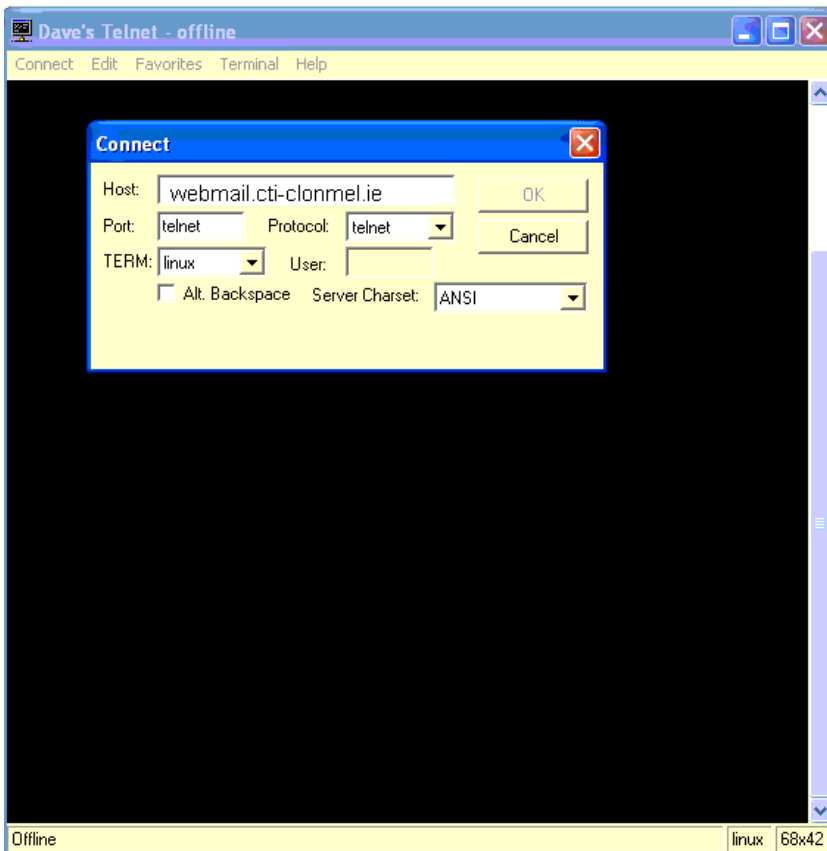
Dave's Telnet - offline

Connect Edit Favorites Terminal Help

Connect

Host: webmail.cti-clonmel.ie

OK

Port: telnet Protocol: telnet

Cancel

TERM: linux User:

Alt. Backspace Server Charset: ANSI

Offline linux 68x42